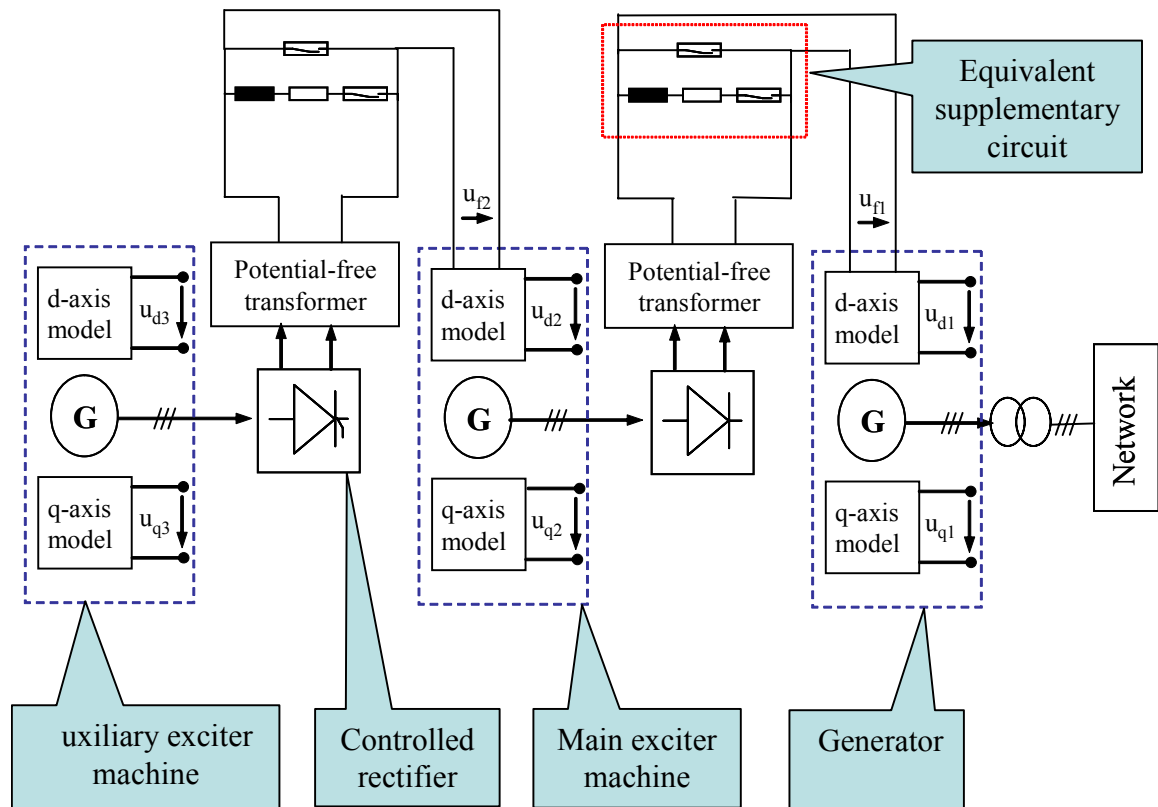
Equivalent supplementary circuit

$u_{f2}$

$u_{f1}$

Potential-free transformer

Potential-free transformer

d-axis model

$u_{d3}$

G

q-axis model

$u_{q3}$

d-axis model

$u_{d2}$

G

q-axis model

$u_{q2}$

d-axis model

$u_{d1}$

G

q-axis model

$u_{q1}$

Network

uxiliary exciter machine

Controlled rectifier

Main exciter machine

Generator